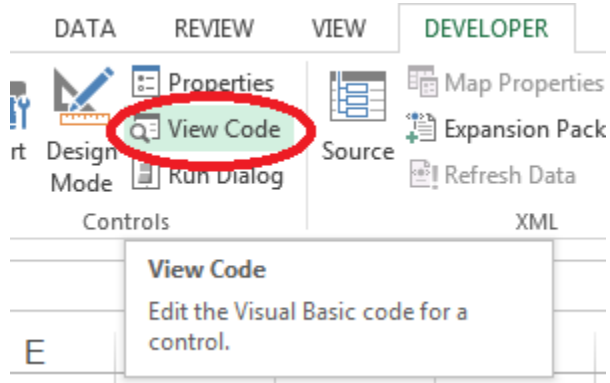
DATA REVIEW VIEW DEVELOPER

rt Design Mode

Properties

View Code

Run Dialog

Controls

Source

Map Properties

Expansion Pack

Refresh Data

XML

View Code

Edit the Visual Basic code for a control.

E